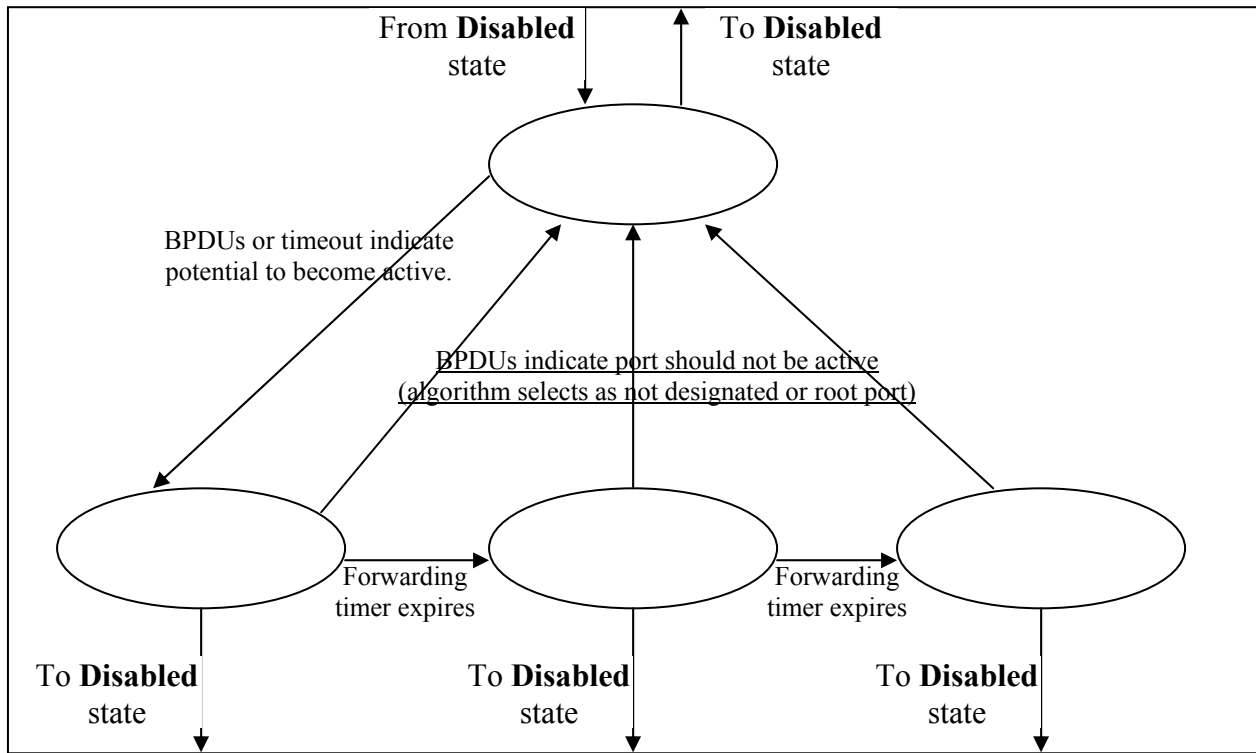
From **Disabled** state

To **Disabled** state

BPDUs or timeout indicate potential to become active.

BPDUs indicate port should not be active (algorithm selects as not designated or root port)

Forwarding timer expires

Forwarding timer expires

To **Disabled** state

To **Disabled** state

To **Disabled** state